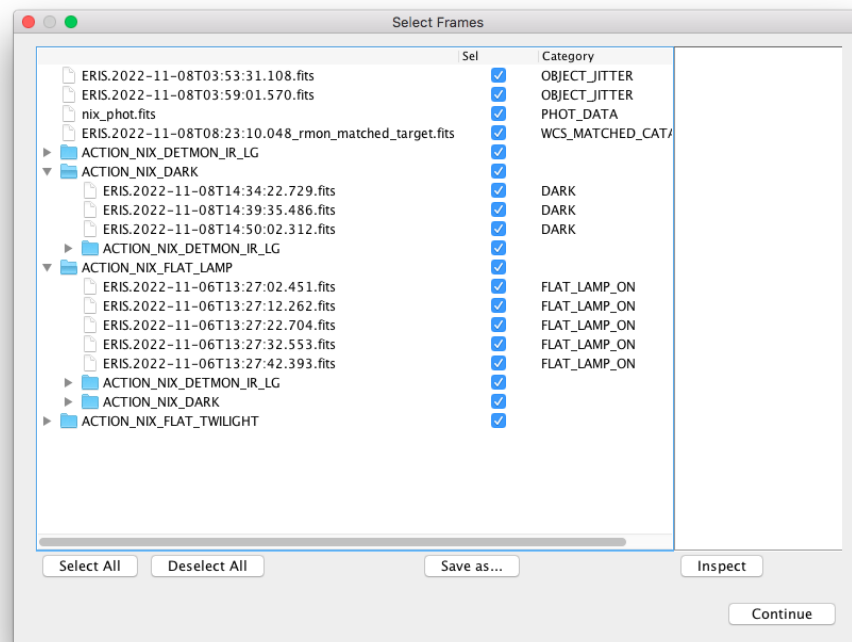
Select Frames

| | Sel | Category |
|---|---|---|
| ERIS.2022-11-08T03:53:31.108.fits | | OBJECT_JITTER |
| ERIS.2022-11-08T03:59:01.570.fits | | OBJECT_JITTER |
| nix_phot.fits | | PHOT_DATA |
| ERIS.2022-11-08T08:23:10.048_rmon_matched_target.fits | | WCS_MATCHED_CATA |
| ACTION_NIX_DETMON_IR_LG | | |
| ACTION_NIX_DARK | | |
| ERIS.2022-11-08T14:34:22.729.fits | | DARK |
| ERIS.2022-11-08T14:39:35.486.fits | | DARK |
| ERIS.2022-11-08T14:50:02.312.fits | | DARK |
| ACTION_NIX_DETMON_IR_LG | | |
| ACTION_NIX_FLAT_LAMP | | |
| ERIS.2022-11-06T13:27:02.451.fits | | FLAT_LAMP_ON |
| ERIS.2022-11-06T13:27:12.262.fits | | FLAT_LAMP_ON |
| ERIS.2022-11-06T13:27:22.704.fits | | FLAT_LAMP_ON |
| ERIS.2022-11-06T13:27:32.553.fits | | FLAT_LAMP_ON |
| ERIS.2022-11-06T13:27:42.393.fits | | FLAT_LAMP_ON |
| ACTION_NIX_DETMON_IR_LG | | |
| ACTION_NIX_DARK | | |
| ACTION_NIX_FLAT_TWILIGHT | | |

Select All Deselect All Save as... Inspect

Continue